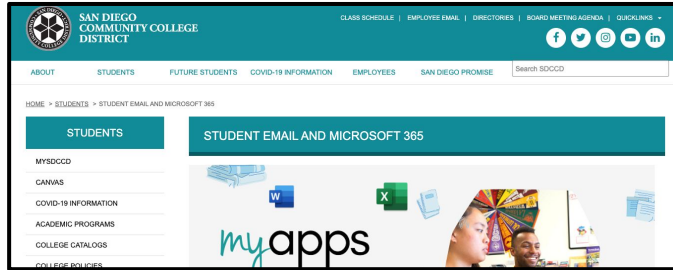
SAN DIEGO COMMUNITY COLLEGE DISTRICT

CLASS SCHEDULE | EMPLOYEE EMAIL | DIRECTORIES | BOARD MEETING AGENDA | QUICKLINKS

ABOUT STUDENTS FUTURE STUDENTS COVID-19 INFORMATION EMPLOYEES SAN DIEGO PROMISE

Search SDCCD

HOME > STUDENTS > STUDENT EMAIL AND MICROSOFT 365

STUDENTS

MYSDCCD

CANVAS

COVID-19 INFORMATION

ACADEMIC PROGRAMS

COLLEGE CATALOGS

COLLEGE POLICIES

STUDENT EMAIL AND MICROSOFT 365

W

X

myapps